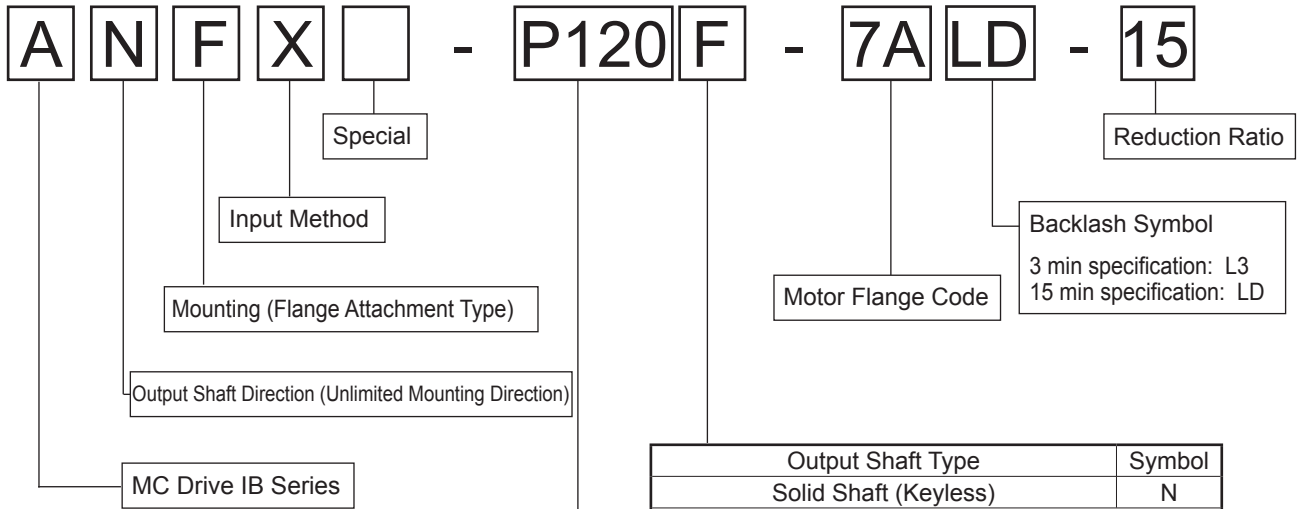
A N F X  - P120 F - 7A LD - 15

Special

Reduction Ratio

Input Method

Backlash Symbol

3 min specification: L3
15 min specification: LD

Mounting (Flange Attachment Type)

Motor Flange Code

Output Shaft Direction (Unlimited Mounting Direction)

MC Drive IB Series

| Output Shaft Type | Symbol |
|---|---|
| Solid Shaft (Keyless) | N |